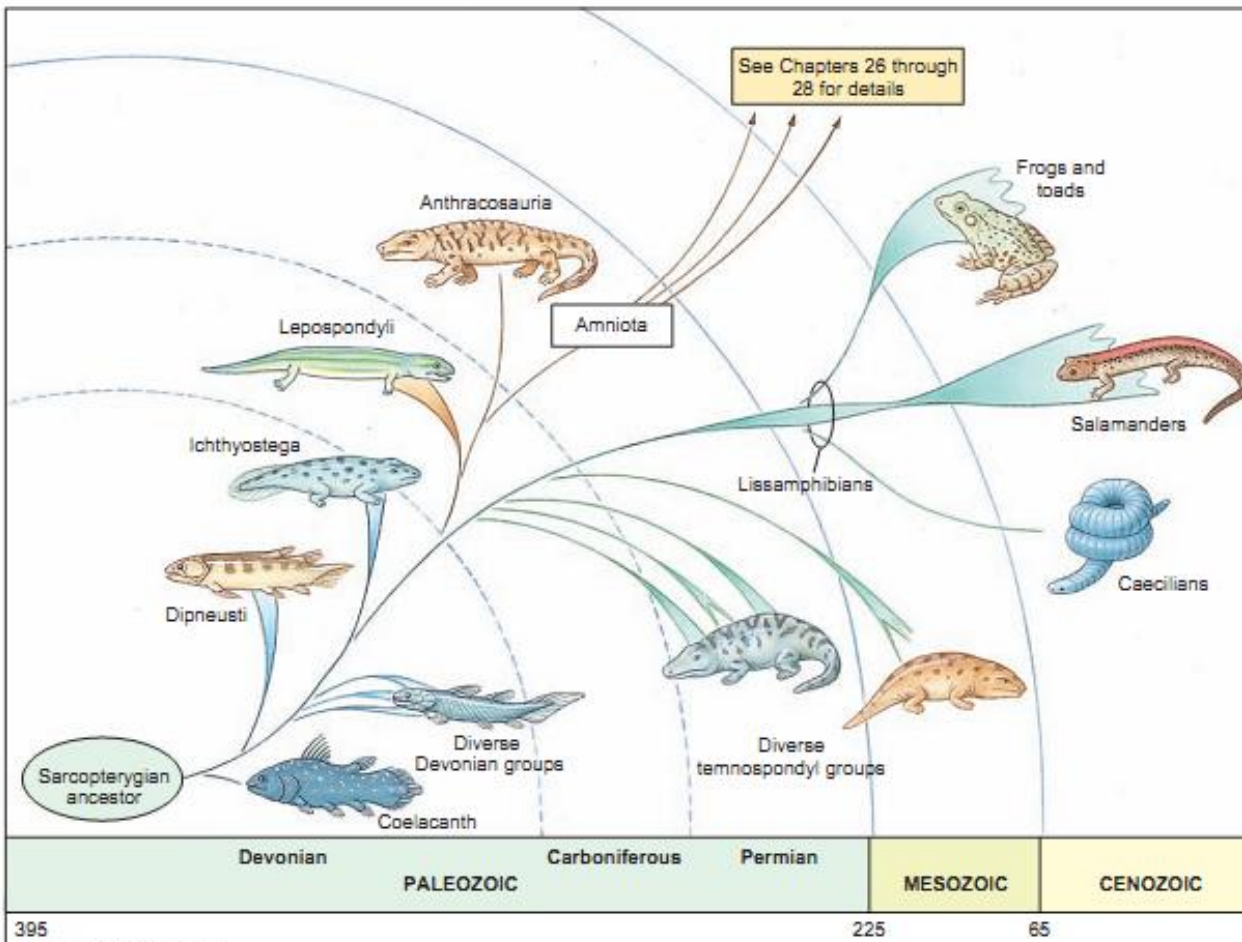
See Chapters 26 through 28 for details

Frogs and toads

Anthracosauria

Amniota

Lepospondyli

Salamanders

Ichthyostega

Lissamphibians

Caecilians

Dipneusti

Diverse Devonian groups

Diverse temnospondyl groups

Sarcopterygian ancestor

Coelacanth

Devonian

Carboniferous

Permian

PALEOZOIC

MESOZOIC

CENOZOIC

395

225

65